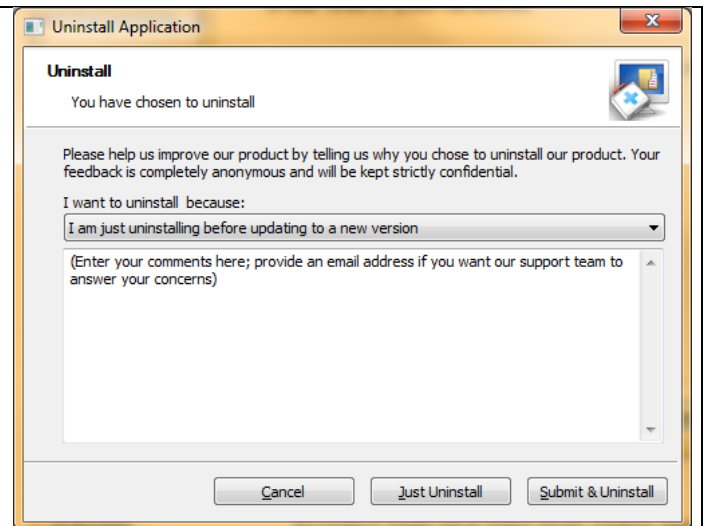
Uninstall Application

Uninstall

You have chosen to uninstall

Please help us improve our product by telling us why you chose to uninstall our product. Your feedback is completely anonymous and will be kept strictly confidential.

I want to uninstall because:

I am just uninstalling before updating to a new version

(Enter your comments here; provide an email address if you want our support team to answer your concerns)

Cancel

Just Uninstall

Submit & Uninstall